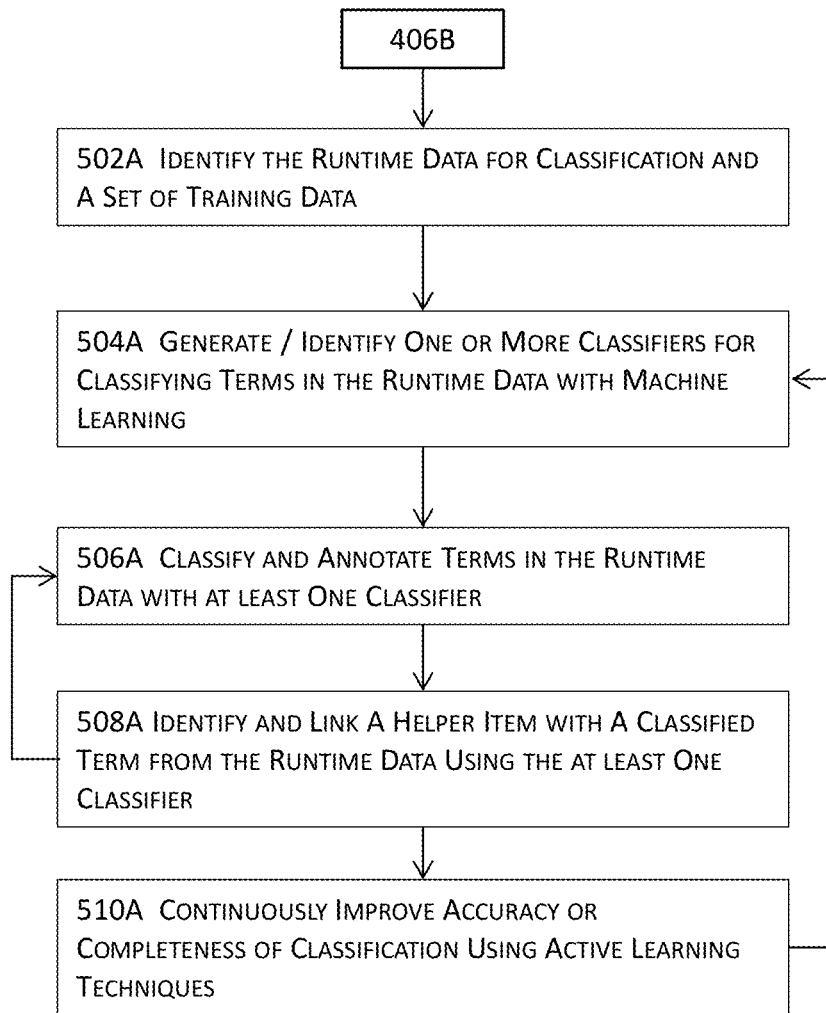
406B

502A Identify the Runtime Data for Classification and A Set of Training Data

504A Generate / Identify One or More Classifiers for Classifying Terms in the Runtime Data with Machine Learning

506A Classify and Annotate Terms in the Runtime Data with at least One Classifier

508A Identify and Link A Helper Item with A Classified Term from the Runtime Data Using the at least One Classifier

510A Continuously Improve Accuracy or Completeness of Classification Using Active Learning Techniques